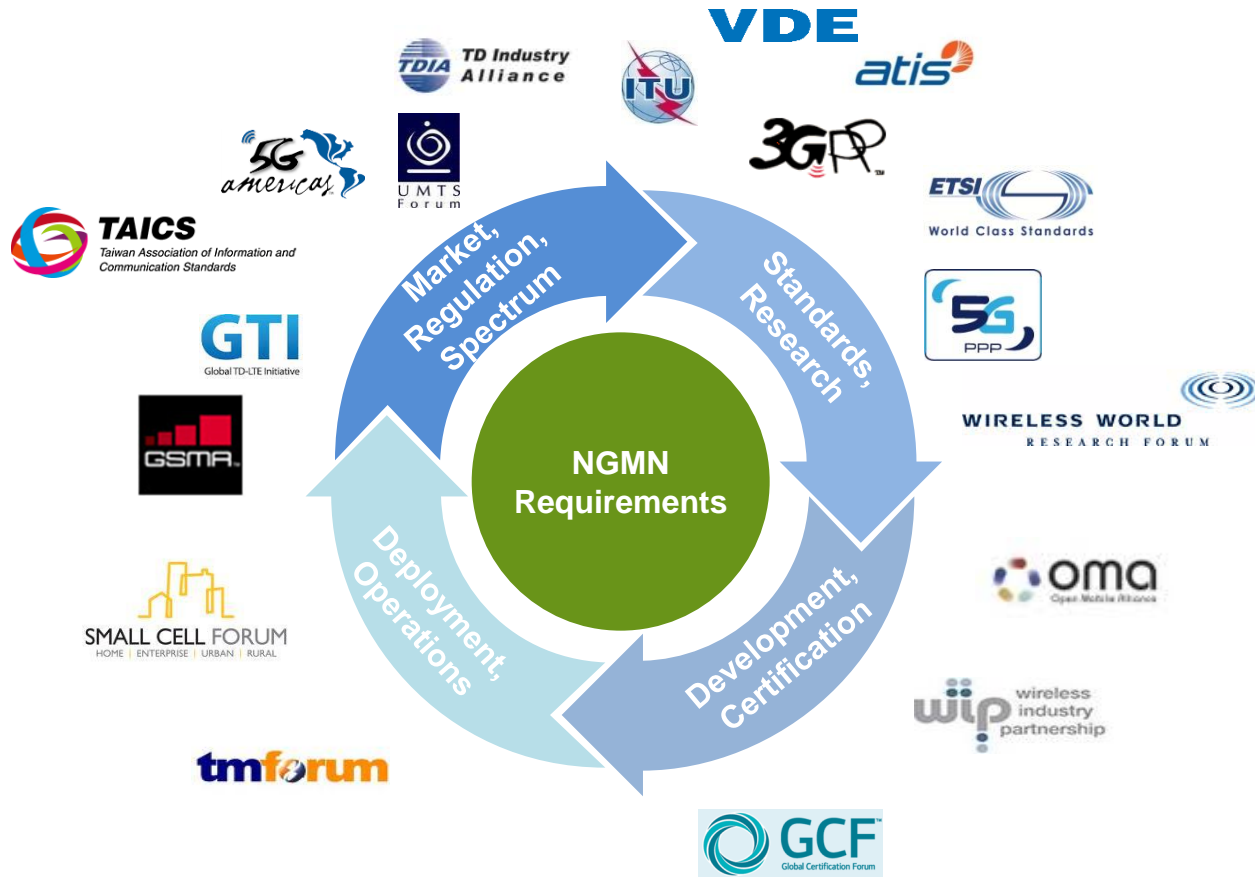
VDE

TDIA TD Industry Alliance

ITU

atis

3GPP

5G americas

UMTS Forum

ETSI World Class Standards

TAICS Taiwan Association of Information and Communication Standards

5G PPP

GTI Global TD-LTE Initiative

WIRELESS WORLD RESEARCH FORUM

GSMA

Market, Regulation, Spectrum

Standards, Research

NGMN Requirements

Development, Certification

Deployment, Operations

oma Open Mobile Alliance

SMALL CELL FORUM HOME | ENTERPRISE | URBAN | RURAL

wip wireless industry partnership

tmforum

GCF Global Certification Forum